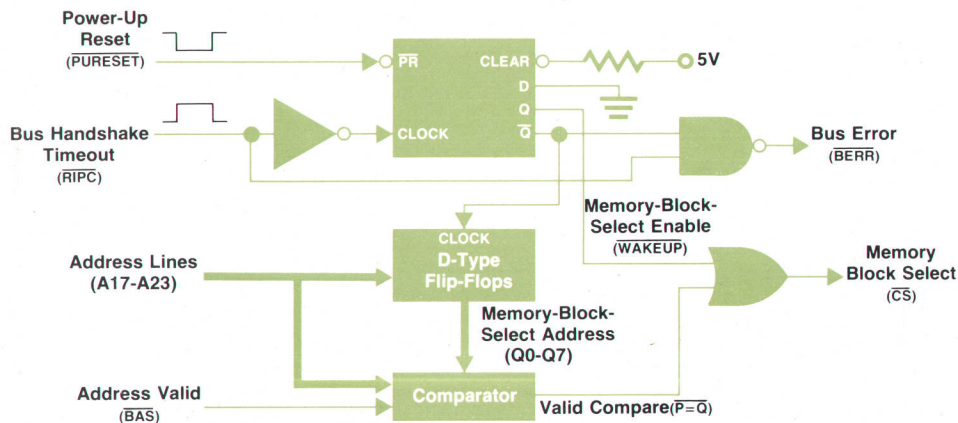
Power-Up Reset ($\overline{\text{PURESET}}$)

$\overline{\text{PR}}$

CLEAR

5V

D

Q

$\overline{\text{Q}}$

Bus Handshake Timeout ($\overline{\text{RIPC}}$)

CLOCK

Bus Error ($\overline{\text{BERR}}$)

Memory-Block-Select Enable ($\overline{\text{WAKEUP}}$)

CLOCK

D-Type Flip-Flops

Address Lines (A17-A23)

Memory Block Select ($\overline{\text{CS}}$)

Memory-Block-Select Address (Q0-Q7)

Address Valid ($\overline{\text{BAS}}$)

Comparator

Valid Compare($\overline{\text{P=Q}}$)